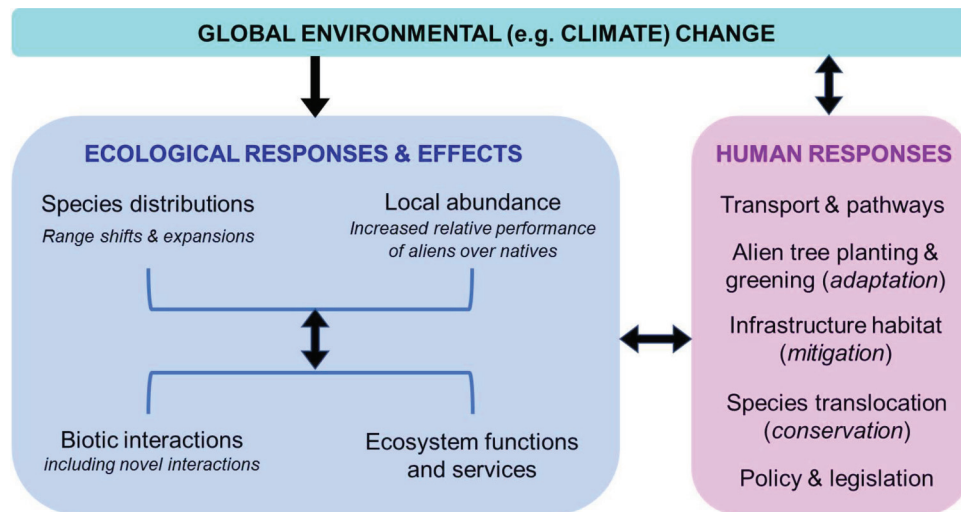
GLOBAL ENVIRONMENTAL (e.g. CLIMATE) CHANGE

ECOLOGICAL RESPONSES & EFFECTS

Species distributions
Range shifts & expansions

Local abundance
Increased relative performance of aliens over natives

Biotic interactions
including novel interactions

Ecosystem functions and services

HUMAN RESPONSES

Transport & pathways

Alien tree planting & greening (adaptation)

Infrastructure habitat (mitigation)

Species translocation (conservation)

Policy & legislation